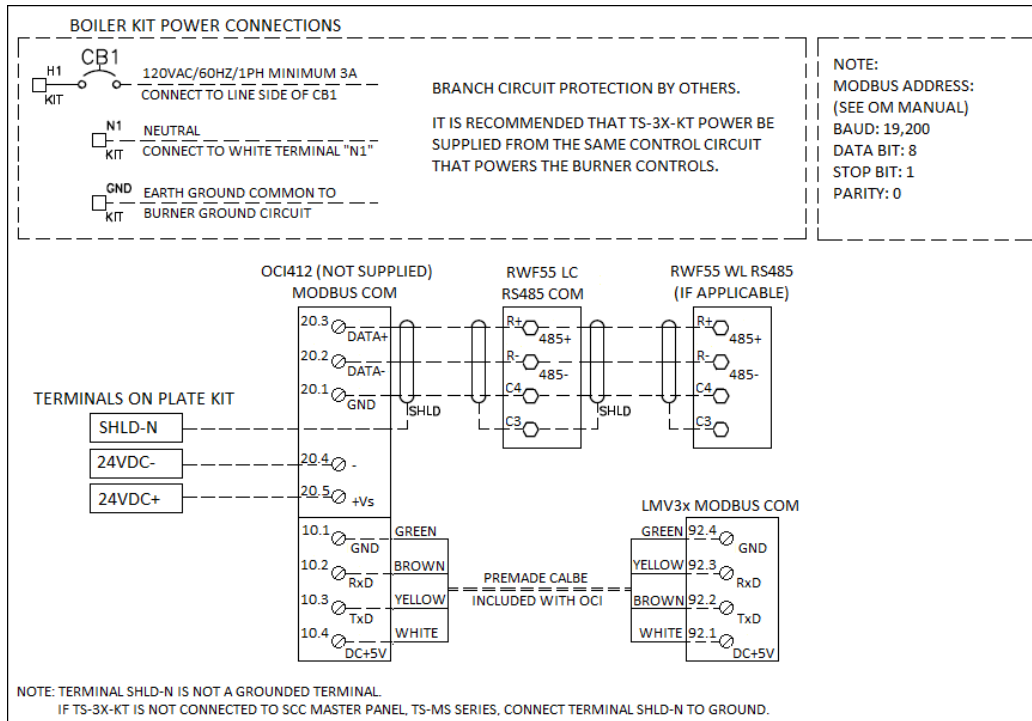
BOILER KIT POWER CONNECTIONS

H1
KIT
CB1
120VAC/60HZ/1PH MINIMUM 3A
CONNECT TO LINE SIDE OF CB1

N1
KIT
NEUTRAL
CONNECT TO WHITE TERMINAL "N1"

GND
KIT
EARTH GROUND COMMON TO
BURNER GROUND CIRCUIT

BRANCH CIRCUIT PROTECTION BY OTHERS.

IT IS RECOMMENDED THAT TS-3X-KT POWER BE SUPPLIED FROM THE SAME CONTROL CIRCUIT THAT POWERS THE BURNER CONTROLS.

NOTE:
MODBUS ADDRESS:
(SEE OM MANUAL)
BAUD: 19,200
DATA BIT: 8
STOP BIT: 1
PARITY: 0

OCI412 (NOT SUPPLIED)
MODBUS COM

RWF55 LC
RS485 COM

RWF55 WL RS485
(IF APPLICABLE)

20.3 DATA+
20.2 DATA-
20.1 GND
SHLD
R+ 485+
R- 485-
C4
C3
SHLD
R+ 485+
R- 485-
C4
C3

TERMINALS ON PLATE KIT
SHLD-N
24VDC-
24VDC+
20.4 -
20.5 +Vs

LMV3x MODBUS COM

10.1 GND
GREEN
10.2 RxD
BROWN
10.3 TxD
YELLOW
10.4 DC+5V
WHITE

PREMADE CALBE
INCLUDED WITH OCI

GREEN 92.4 GND
YELLOW 92.3 RxD
BROWN 92.2 TxD
WHITE 92.1 DC+5V

NOTE: TERMINAL SHLD-N IS NOT A GROUNDED TERMINAL.
IF TS-3X-KT IS NOT CONNECTED TO SCC MASTER PANEL, TS-MS SERIES, CONNECT TERMINAL SHLD-N TO GROUND.